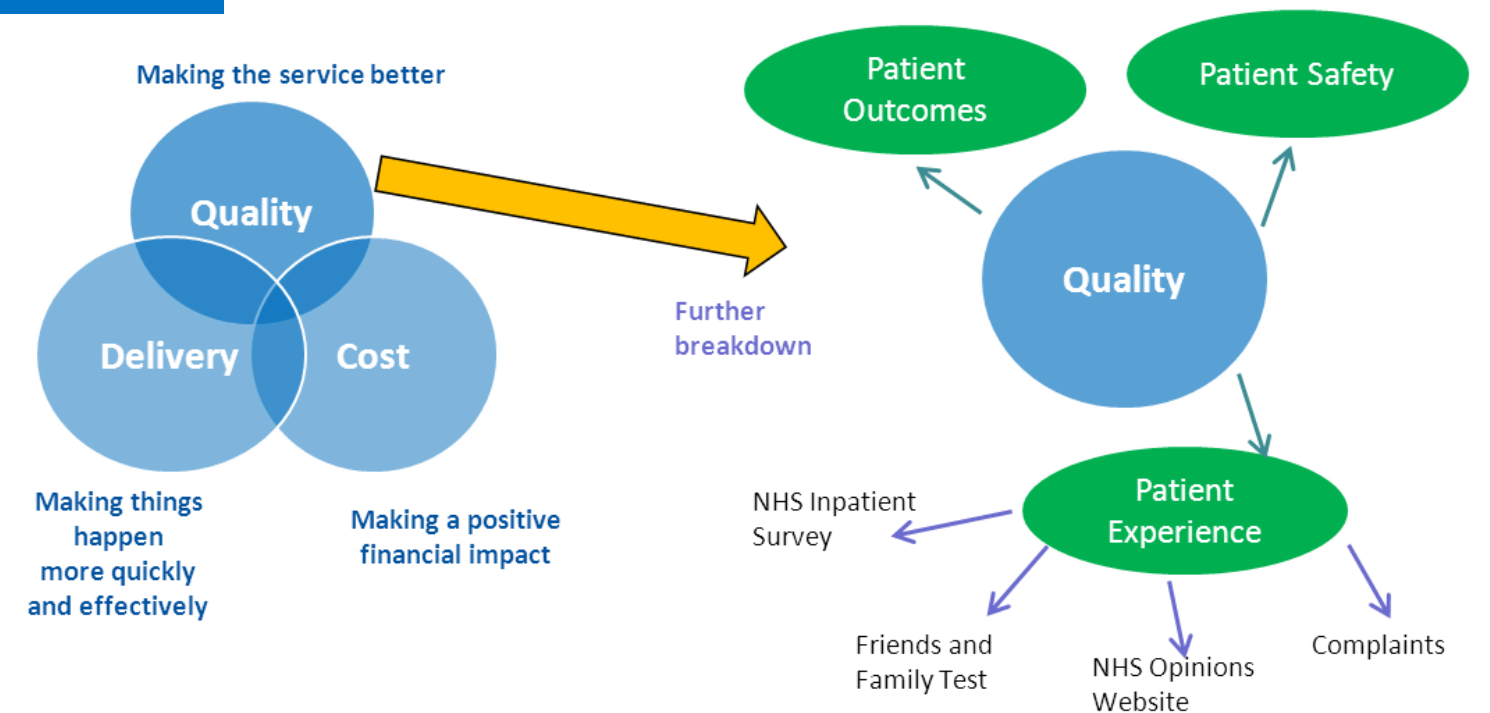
Making the service better

Quality

Delivery

Cost

Making things happen more quickly and effectively

Making a positive financial impact

Further breakdown

Patient Outcomes

Patient Safety

Quality

Patient Experience

NHS Inpatient Survey

Friends and Family Test

NHS Opinions Website

Complaints